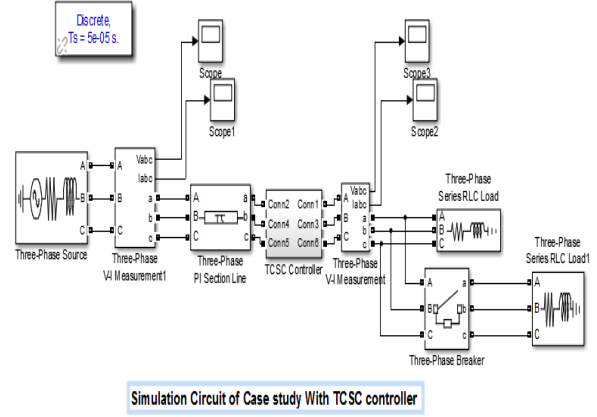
Discrete,
Ts = 5e-05 s.

Scope

Scope1

Scope3

Scope2

A
B
C
Three-Phase Source

A
B
C
Vabc
Iabc
a
b
c
Three-Phase V-I Measurement1

A
B
C
a
b
c
Three-Phase PI Section Line

Conn2
Conn4
Conn5
Conn1
Conn3
Conn6
TCSC Controller

A
B
C
Vabc
Iabc
a
b
c
Three-Phase V-I Measurement

Three-Phase Series RLC Load
A
B
C

A
B
C
a
b
c
Three-Phase Breaker

Three-Phase Series RLC Load1
A
B
C

Simulation Circuit of Case study With TCSC controller